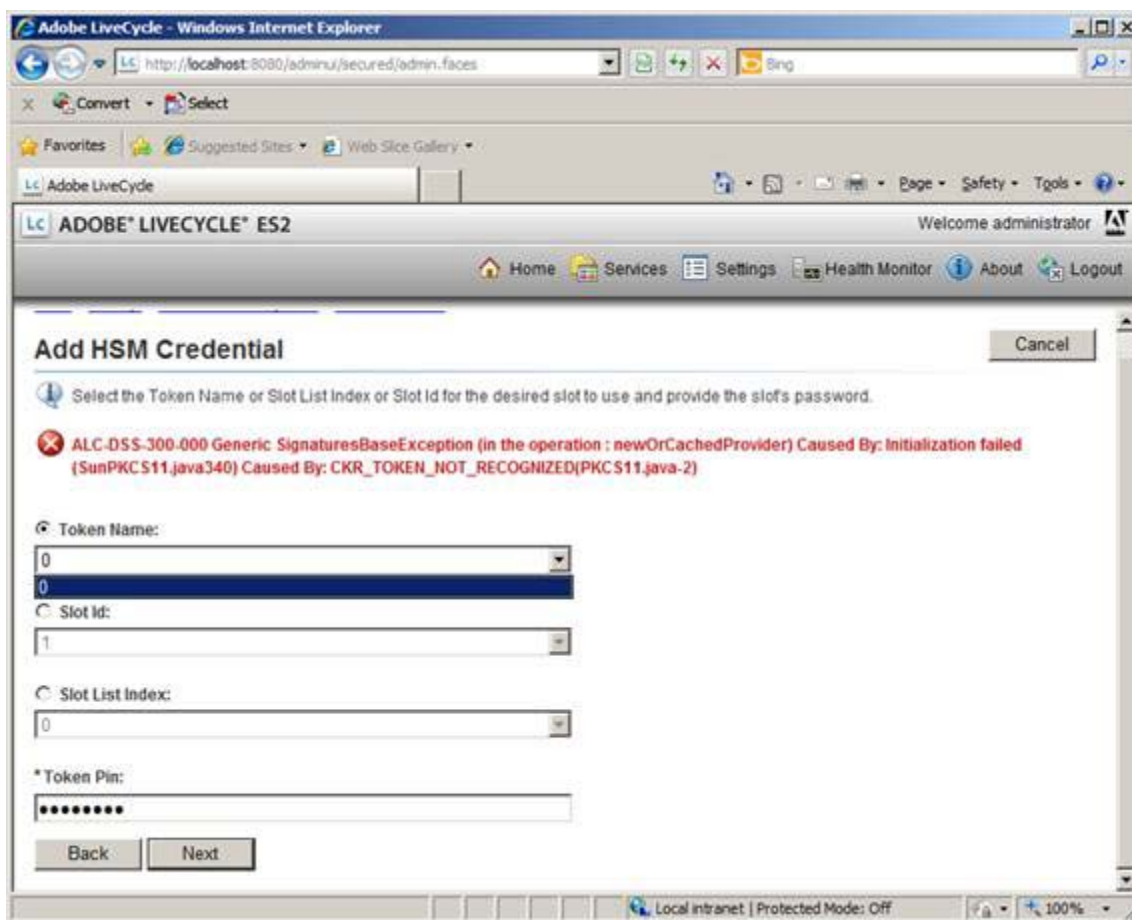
Adobe LiveCycle - Windows Internet Explorer

http://localhost:8080/adminui/secured/admin.faces

Bing

Convert Select

Favorites Suggested Sites Web Slice Gallery

Adobe LiveCycle

Page Safety Tools

ADOBE® LIVECYCLE® ES2

Welcome administrator

Home Services Settings Health Monitor About Logout

Add HSM Credential

Cancel

Select the Token Name or Slot List Index or Slot Id for the desired slot to use and provide the slot's password.

ALC-DSS-300-000 Generic SignaturesBaseException (in the operation : newOrCachedProvider) Caused By: Initialization failed (SunPKCS11.java340) Caused By: CKR_TOKEN_NOT_RECOGNIZED(PKCS11.java-2)

Token Name:

0

0

Slot Id:

1

Slot List Index:

0

*Token Pin:

•••••••••

Back Next

Local intranet | Protected Mode: Off

100%